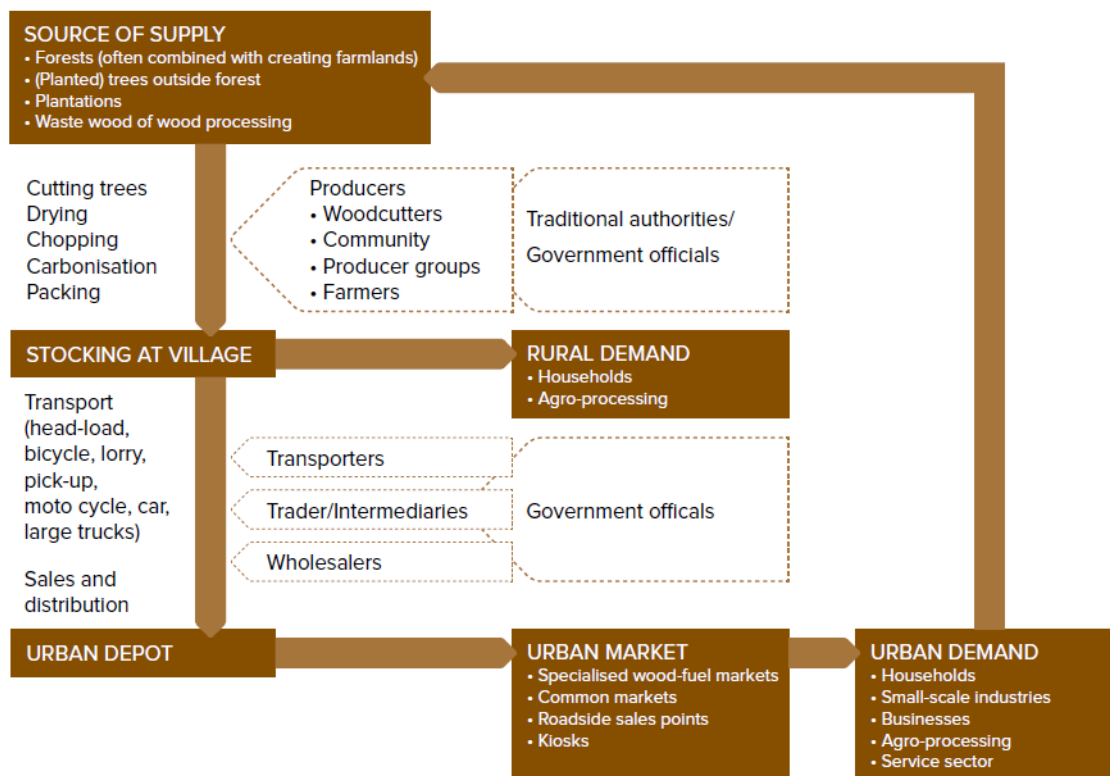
SOURCE OF SUPPLY
• Forests (often combined with creating farmlands)
• (Planted) trees outside forest
• Plantations
• Waste wood of wood processing

Cutting trees
Drying
Chopping
Carbonisation
Packing

Producers
• Woodcutters
• Community
• Producer groups
• Farmers

Traditional authorities/ Government officials

STOCKING AT VILLAGE

RURAL DEMAND
• Households
• Agro-processing

Transport (head-load, bicycle, lorry, pick-up, moto cycle, car, large trucks)

Sales and distribution

Transporters

Trader/Intermediaries

Wholesalers

Government officals

URBAN DEPOT

URBAN MARKET
• Specialised wood-fuel markets
• Common markets
• Roadside sales points
• Kiosks

URBAN DEMAND
• Households
• Small-scale industries
• Businesses
• Agro-processing
• Service sector